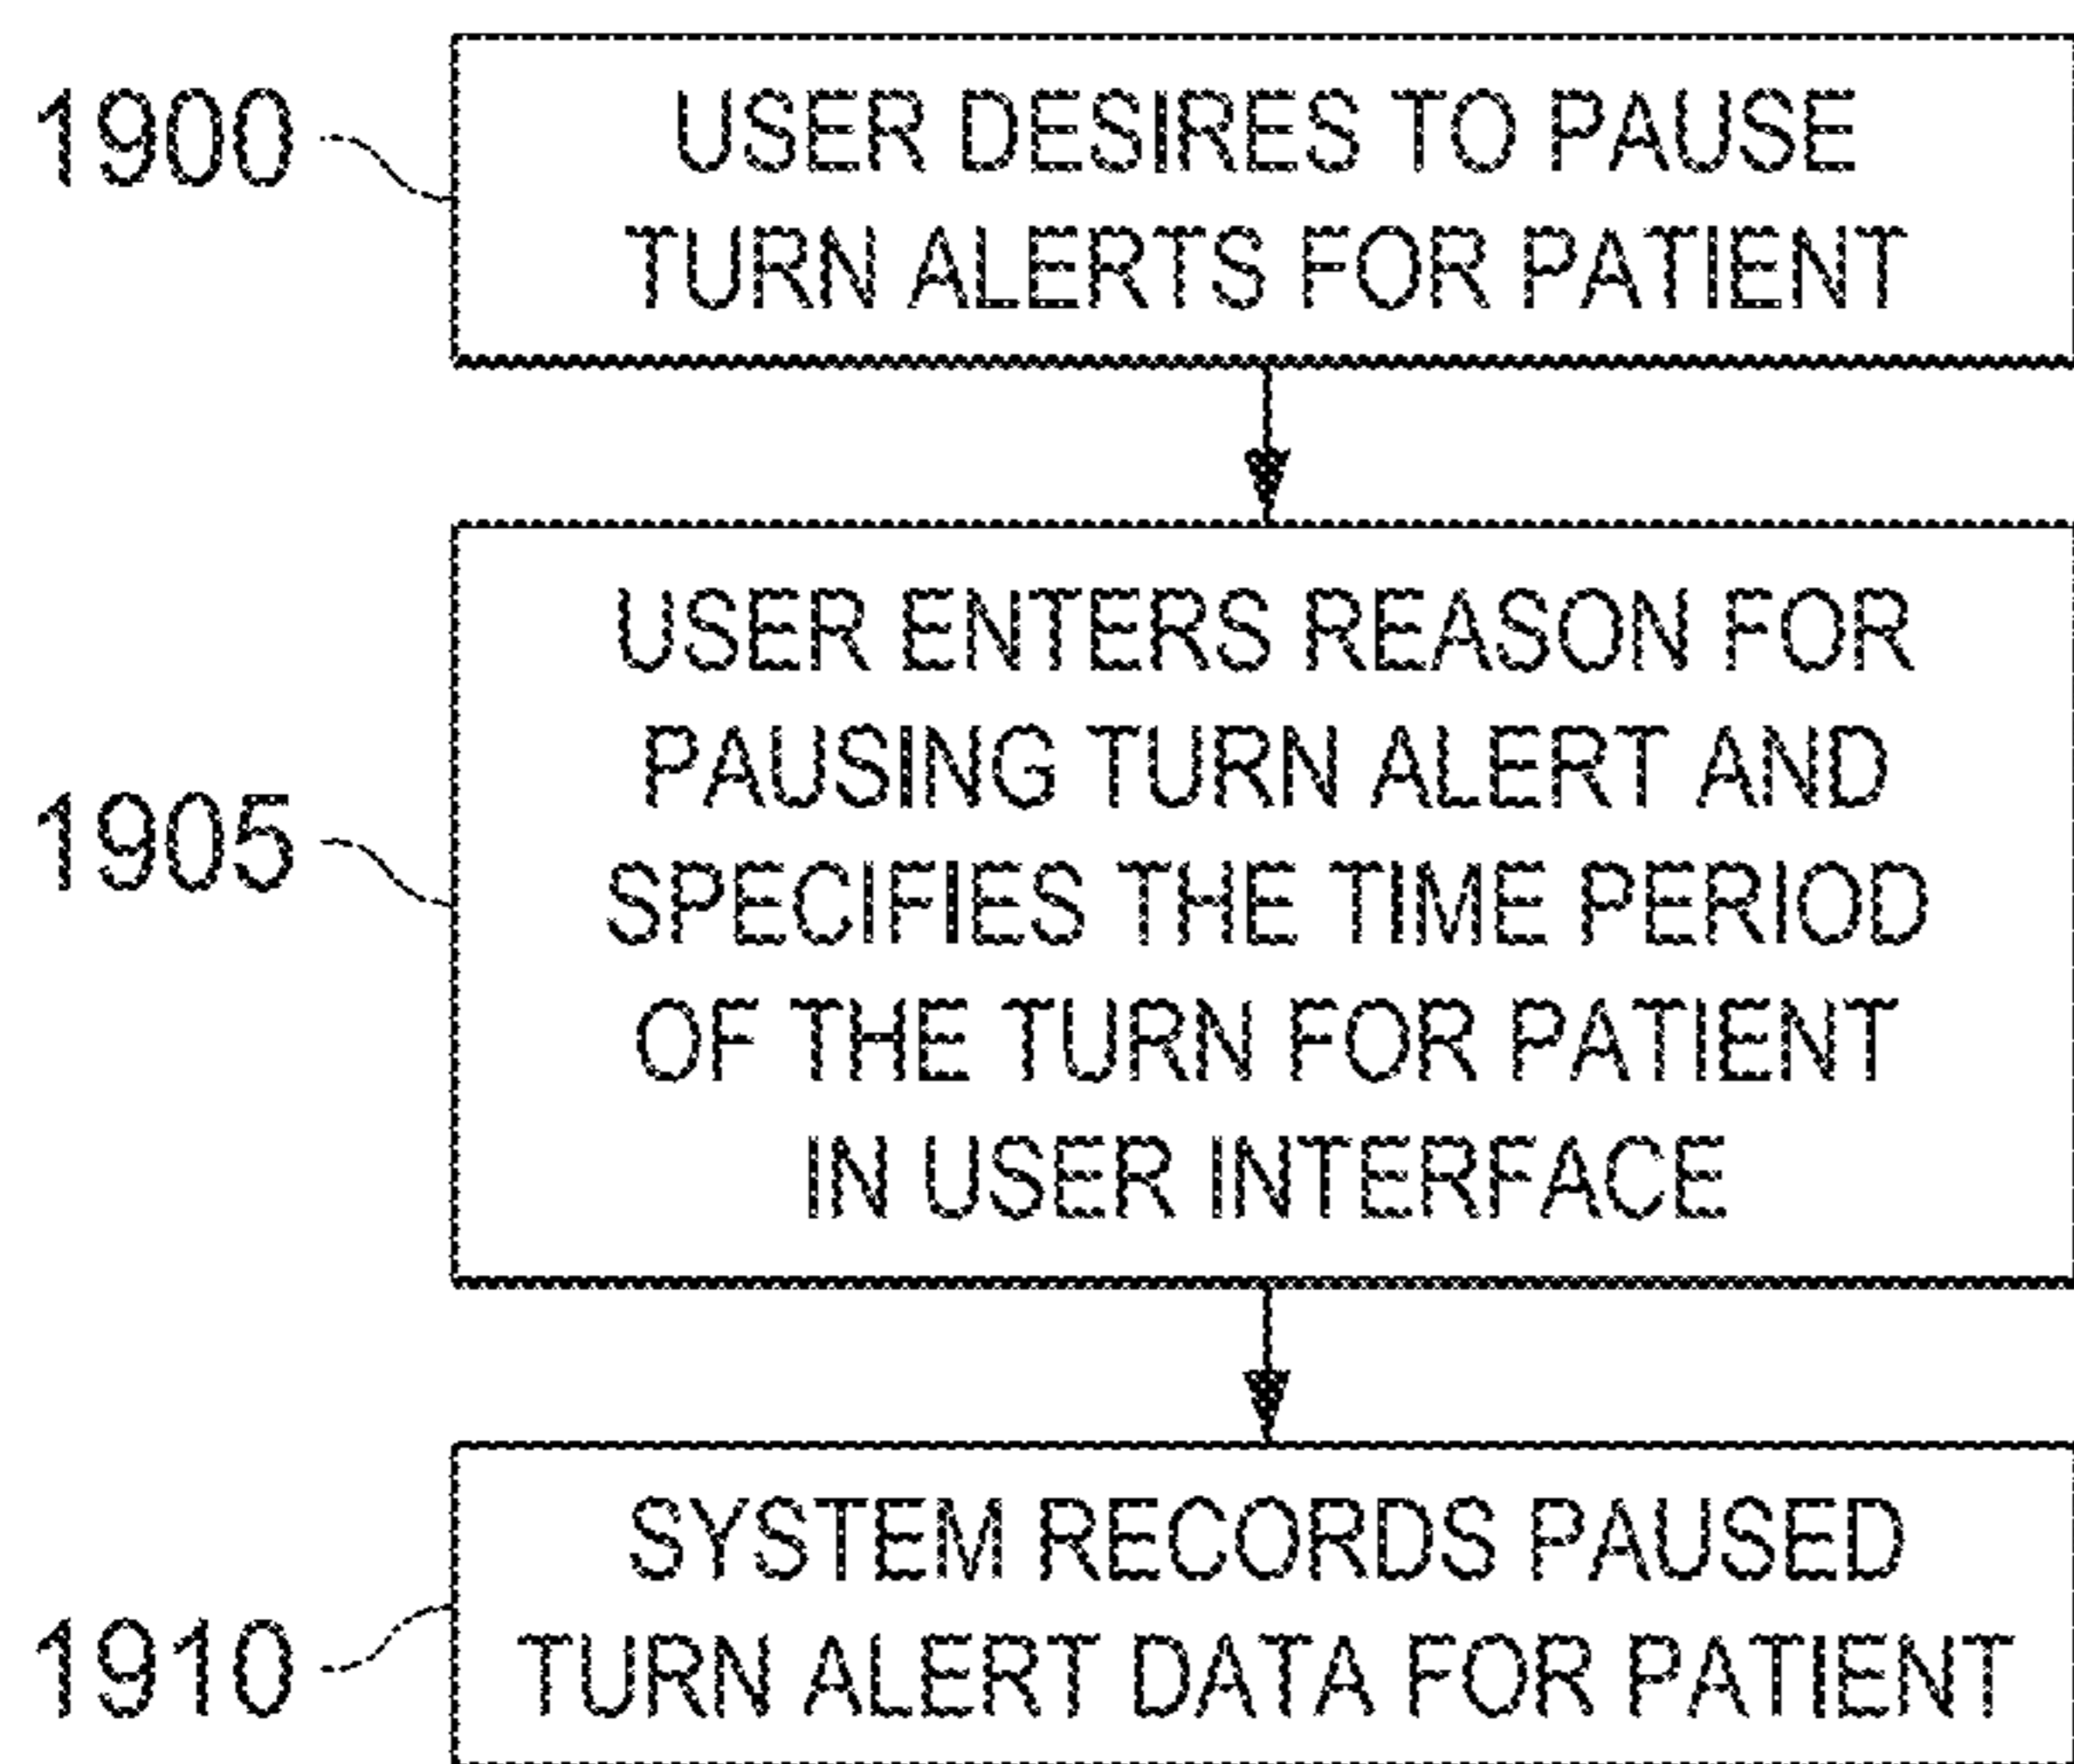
1900

USER DESIRES TO PAUSE TURN ALERTS FOR PATIENT

1905

USER ENTERS REASON FOR PAUSING TURN ALERT AND SPECIFIES THE TIME PERIOD OF THE TURN FOR PATIENT IN USER INTERFACE

1910

SYSTEM RECORDS PAUSED TURN ALERT DATA FOR PATIENT